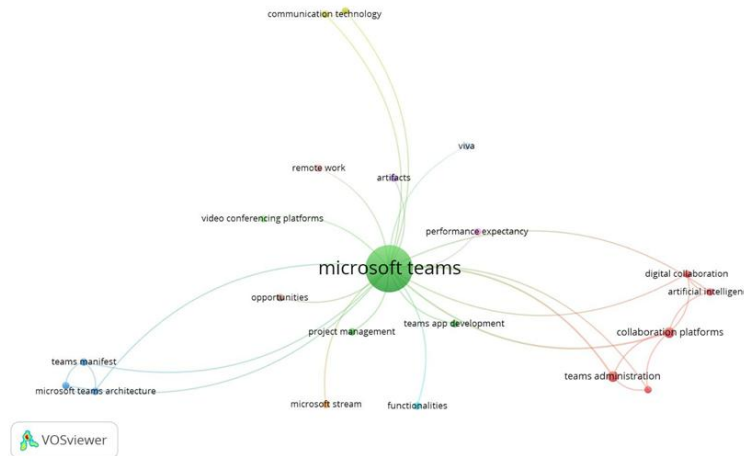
communication technology

viva

remote work

artifacts

video conferencing platforms

performance expectancy

microsoft teams

digital collaboration

artificial intelligenc

opportunities

teams app development

project management

collaboration platforms

teams manifest

teams administration

microsoft teams architecture

microsoft stream

functionalities

VOSviewer